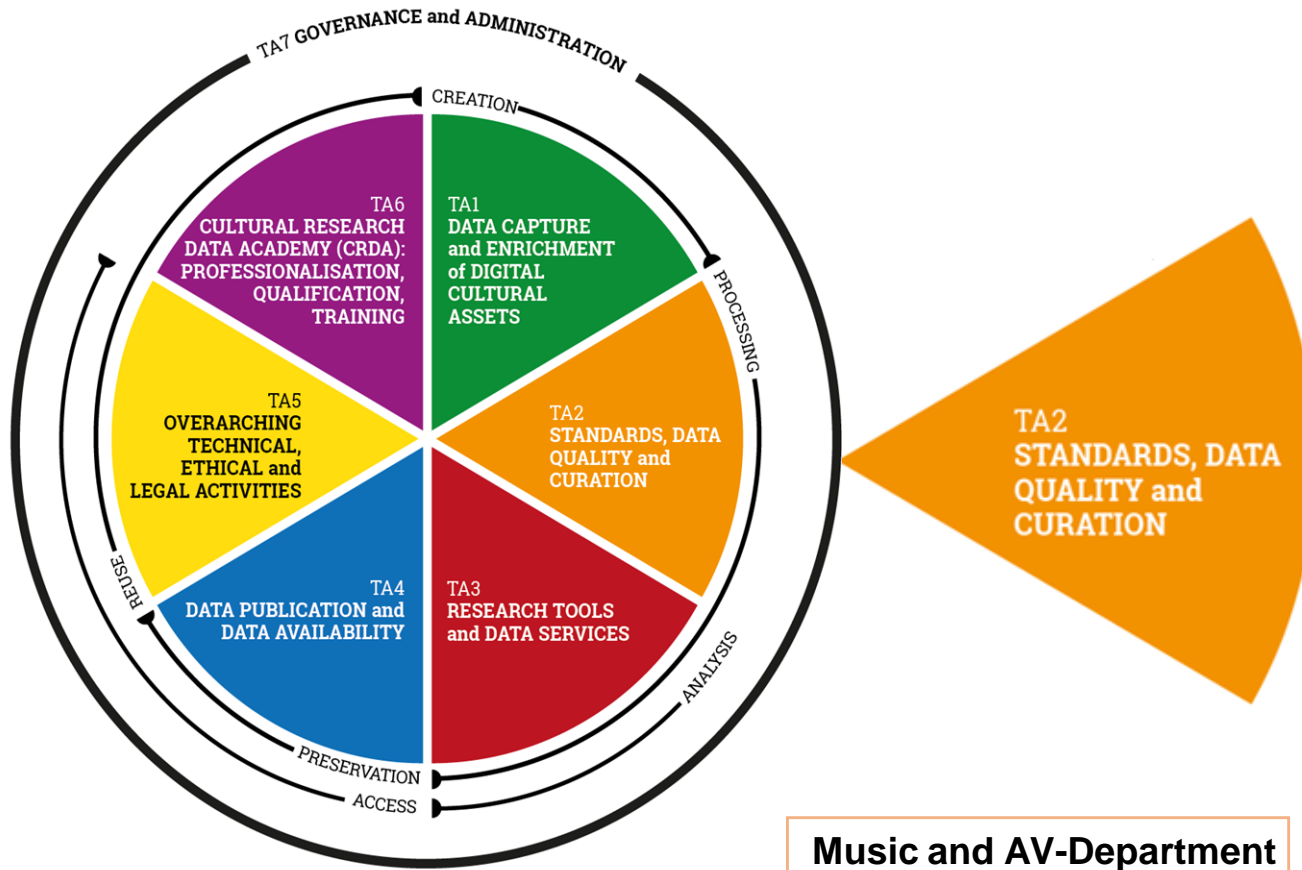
TA7 GOVERNANCE and ADMINISTRATION

CREATION

PROCESSING

ANALYSIS

PRESERVATION

ACCESS

REUSE

TA6
CULTURAL RESEARCH DATA ACADEMY (CRDA): PROFESSIONALISATION, QUALIFICATION, TRAINING

TA1
DATA CAPTURE and ENRICHMENT of DIGITAL CULTURAL ASSETS

TA5
OVERARCHING TECHNICAL, ETHICAL and LEGAL ACTIVITIES

TA2
STANDARDS, DATA QUALITY and CURATION

TA4
DATA PUBLICATION and DATA AVAILABILITY

TA3
RESEARCH TOOLS and DATA SERVICES

TA2
STANDARDS, DATA QUALITY and CURATION

Music and AV-Department